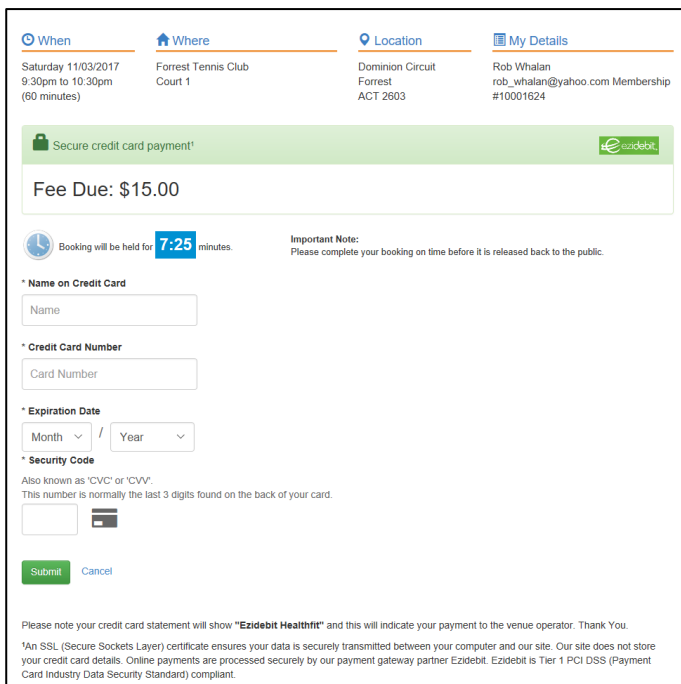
When

Saturday 11/03/2017
9:30pm to 10:30pm
(60 minutes)

Where

Forrest Tennis Club
Court 1

Location

Dominion Circuit
Forrest
ACT 2603

My Details

Rob Whalan
rob_whalan@yahoo.com Membership #10001624

Secure credit card payment¹

ezidebit

Fee Due: $15.00

Booking will be held for 7:25 minutes.

Important Note:
Please complete your booking on time before it is released back to the public.

* Name on Credit Card

Name

* Credit Card Number

Card Number

* Expiration Date

Month / Year

* Security Code

Also known as 'CVC' or 'CVV'.
This number is normally the last 3 digits found on the back of your card.

Submit Cancel

Please note your credit card statement will show "Ezidebit Healthfit" and this will indicate your payment to the venue operator. Thank You.

¹An SSL (Secure Sockets Layer) certificate ensures your data is securely transmitted between your computer and our site. Our site does not store your credit card details. Online payments are processed securely by our payment gateway partner Ezidebit. Ezidebit is Tier 1 PCI DSS (Payment Card Industry Data Security Standard) compliant.